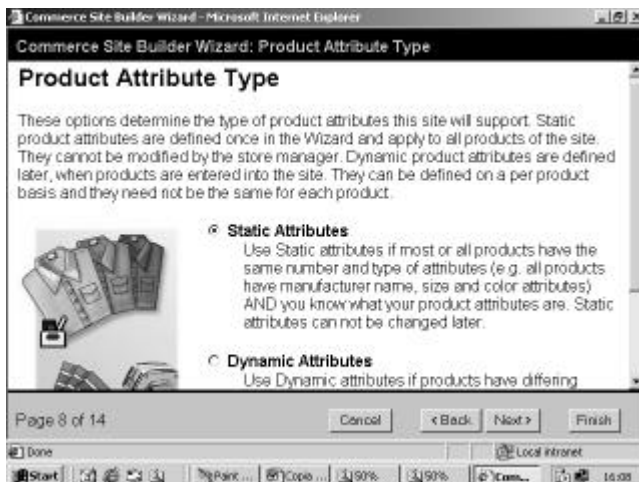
Commerce Site Builder Wizard - Microsoft Internet Explorer

Commerce Site Builder Wizard: Product Attribute Type

Product Attribute Type

These options determine the type of product attributes this site will support. Static product attributes are defined once in the Wizard and apply to all products of the site. They cannot be modified by the store manager. Dynamic product attributes are defined later, when products are entered into the site. They can be defined on a per product basis and they need not be the same for each product.

Static Attributes
Use Static attributes if most or all products have the same number and type of attributes (e.g. all products have manufacturer name, size and color attributes) AND you know what your product attributes are. Static attributes can not be changed later.

Dynamic Attributes
Use Dynamic attributes if products have differing

Page 8 of 14

Cancel

<Back

Next>

Finish

Done

Local intranet

Start

Paint ...

Copia ...

90%

90%

Com...

16:08